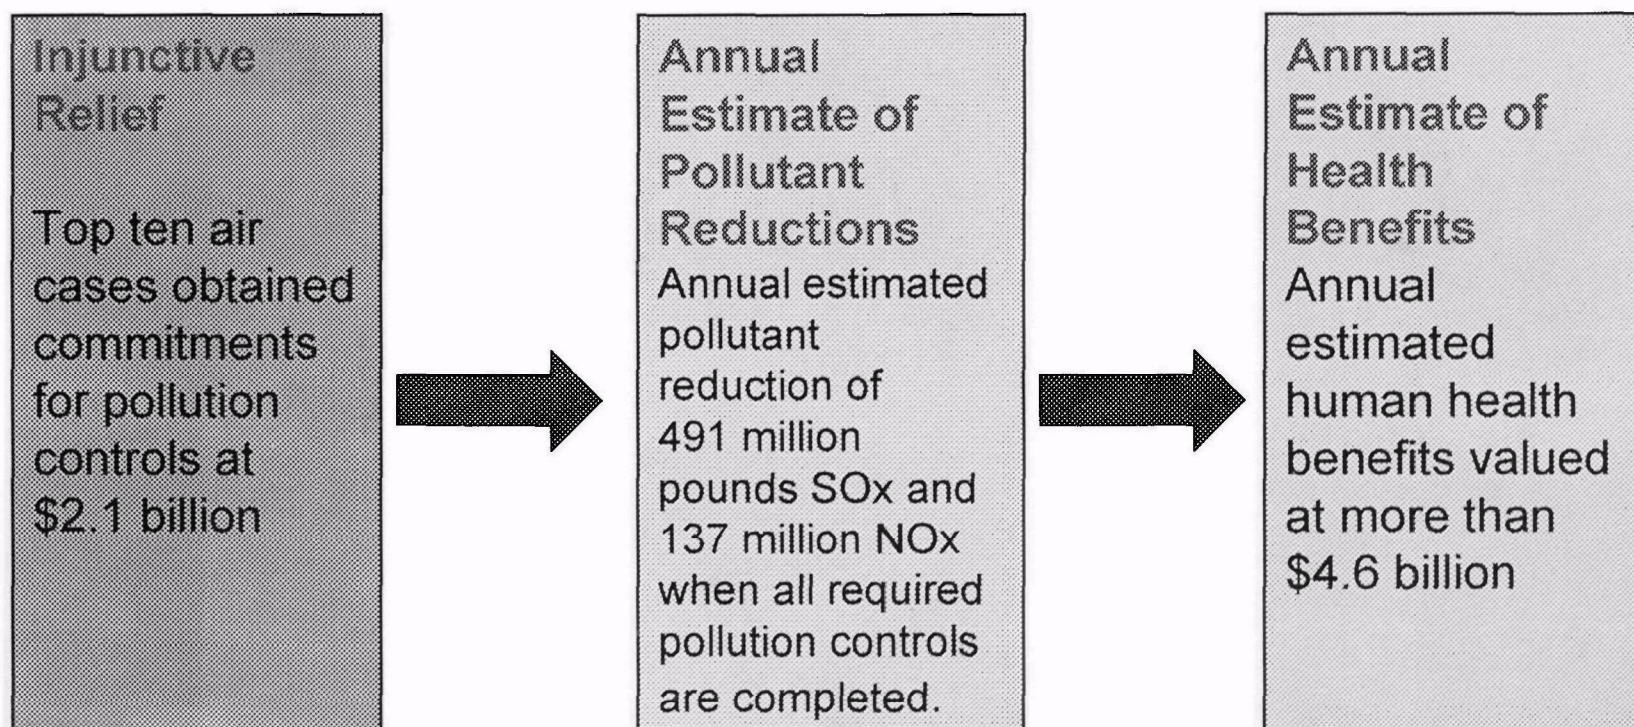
Injunctive Relief

Top ten air cases obtained commitments for pollution controls at \$2.1 billion

Annual Estimate of Pollutant Reductions

Annual estimated pollutant reduction of 491 million pounds SOx and 137 million NOx when all required pollution controls are completed.

Annual Estimate of Health Benefits

Annual estimated human health benefits valued at more than \$4.6 billion